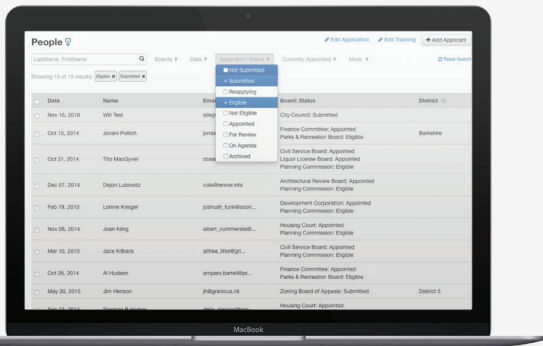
People

Edit Application Edit Tracking + Add Applicant

LastName, FirstName Boards Date Application Status Currently Appointed More Reset Search

Showing 15 of 15 results Eligible ✖ Submitted ✖

Not Submitted
✓ Submitted
Reapplying
✓ Eligible
Not Eligible
Appointed
For Review
On Agenda
Archived

| | Date | Name | Email | Board: Status | District |
|---|---|---|---|---|---|
| | Nov 16, 2016 | Will Test | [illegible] | City Council: Submitted | |
| | Oct 15, 2014 | Jovani Pollich | jonas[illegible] | Finance Committee: Appointed Parks & Recreation Board: Eligible | Berkshire |
| | Oct 31, 2014 | Tito MacGyver | ocea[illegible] | Civil Service Board: Appointed Liquor License Board: Appointed Planning Commission: Eligible | |
| | Dec 07, 2014 | Dajon Lubowitz | cole@lennie.info | Architectural Review Board: Appointed Planning Commission: Eligible | |
| | Feb 18, 2015 | Lonnie Krieger | joshuah_funk@ocon... | Development Corporation: Appointed Parks & Recreation Board: Eligible | |
| | Nov 06, 2014 | Joan Kling | albert_cummerata@... | Housing Court: Appointed Planning Commission: Eligible | |
| | Mar 10, 2015 | Jace Kilback | althea_littel@gri... | Civil Service Board: Appointed Planning Commission: Eligible | |
| | Oct 26, 2014 | Al Hudson | ampara.bartell@pr... | Finance Committee: Appointed Parks & Recreation Board: Eligible | |
| | May 30, 2015 | Jim Henson | jh@granicus.nil | Zoning Board of Appeals: Submitted | District 5 |
| | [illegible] | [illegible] | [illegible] | Housing Court: Appointed | |

MacBook